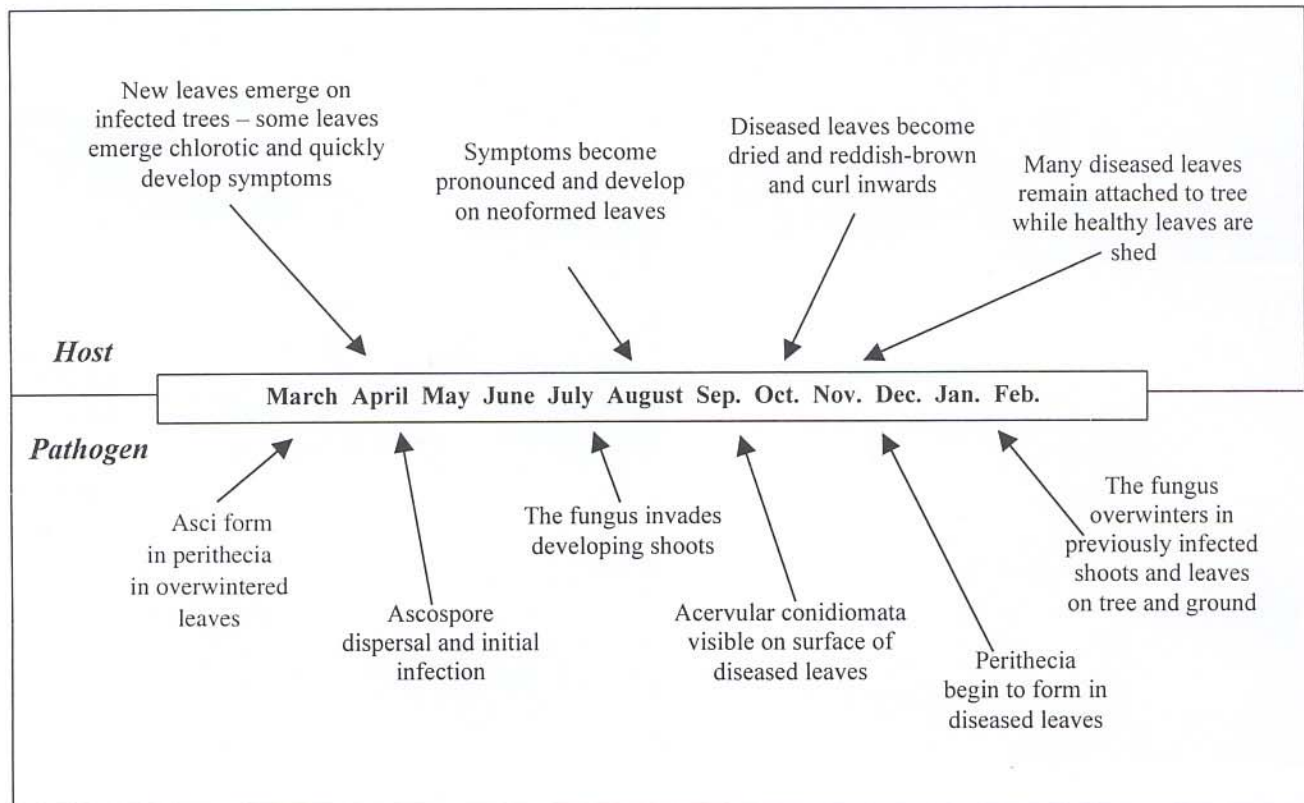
New leaves emerge on infected trees – some leaves emerge chlorotic and quickly develop symptoms

Symptoms become pronounced and develop on neoformed leaves

Diseased leaves become dried and reddish-brown and curl inwards

Many diseased leaves remain attached to tree while healthy leaves are shed

Host

March April May June July August Sep. Oct. Nov. Dec. Jan. Feb.

Pathogen

Asci form in perithecia in overwintered leaves

Ascospore dispersal and initial infection

The fungus invades developing shoots

Acervular conidiomata visible on surface of diseased leaves

Perithecia begin to form in diseased leaves

The fungus overwinters in previously infected shoots and leaves on tree and ground